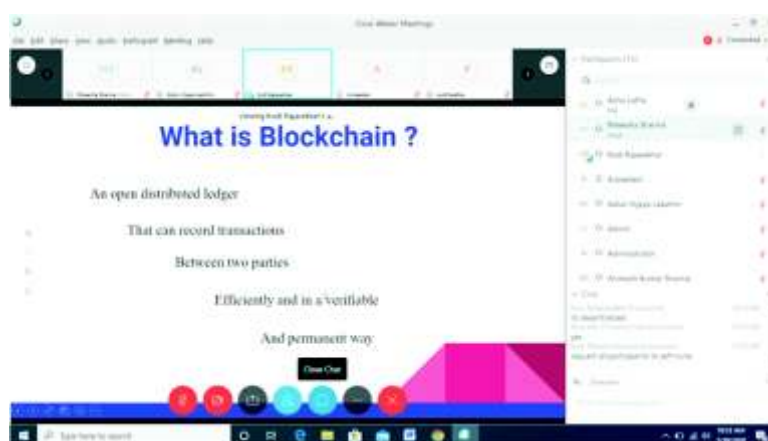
Cisco Webex Meetings

What is Blockchain ?

An open distributed ledger

That can record transactions

Between two parties

Efficiently and in a verifiable

And permanent way

Close Chat

Participants (11)

Chat

Type here to search